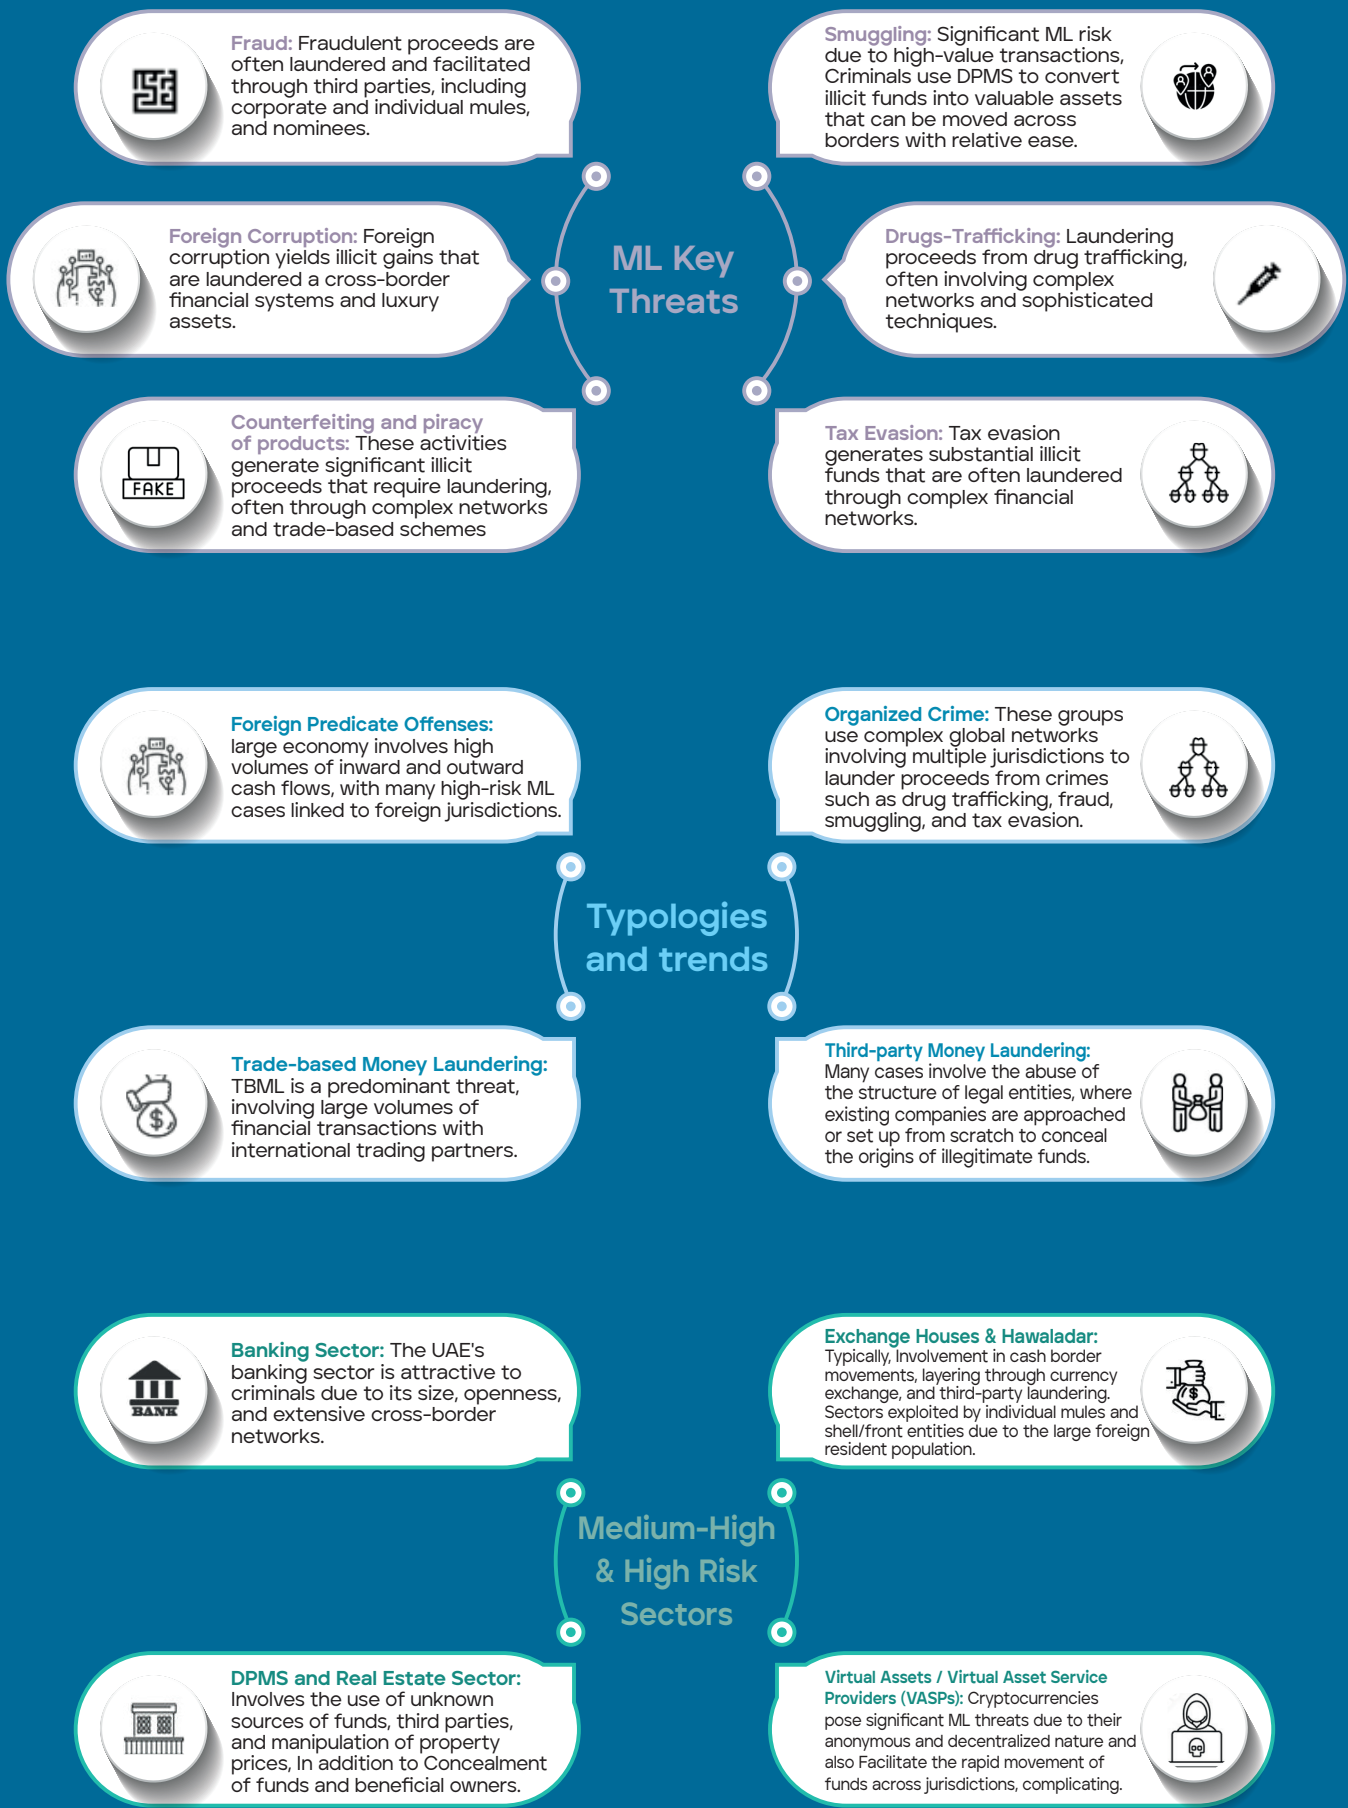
Fraud: Fraudulent proceeds are often laundered and facilitated through third parties, including corporate and individual mules, and nominees.

Smuggling: Significant ML risk due to high-value transactions, Criminals use DPMS to convert illicit funds into valuable assets that can be moved across borders with relative ease.

Foreign Corruption: Foreign corruption yields illicit gains that are laundered a cross-border financial systems and luxury assets.

ML Key Threats

Drugs-Trafficking: Laundering proceeds from drug trafficking, often involving complex networks and sophisticated techniques.

Counterfeiting and piracy of products: These activities generate significant illicit proceeds that require laundering, often through complex networks and trade-based schemes

FAKE

Tax Evasion: Tax evasion generates substantial illicit funds that are often laundered through complex financial networks.

Foreign Predicate Offenses: large economy involves high volumes of inward and outward cash flows, with many high-risk ML cases linked to foreign jurisdictions.

Organized Crime: These groups use complex global networks involving multiple jurisdictions to launder proceeds from crimes such as drug trafficking, fraud, smuggling, and tax evasion.

Typologies and trends

Trade-based Money Laundering: TBML is a predominant threat, involving large volumes of financial transactions with international trading partners.

Third-party Money Laundering: Many cases involve the abuse of the structure of legal entities, where existing companies are approached or set up from scratch to conceal the origins of illegitimate funds.

Banking Sector: The UAE's banking sector is attractive to criminals due to its size, openness, and extensive cross-border networks.

BANK

Exchange Houses & Hawaladar: Typically, Involvement in cash border movements, layering through currency exchange, and third-party laundering. Sectors exploited by individual mules and shell/front entities due to the large foreign resident population.

Medium-High & High Risk Sectors

DPMS and Real Estate Sector: Involves the use of unknown sources of funds, third parties, and manipulation of property prices, In addition to Concealment of funds and beneficial owners.

Virtual Assets / Virtual Asset Service Providers (VASPs): Cryptocurrencies pose significant ML threats due to their anonymous and decentralized nature and also Facilitate the rapid movement of funds across jurisdictions, complicating.